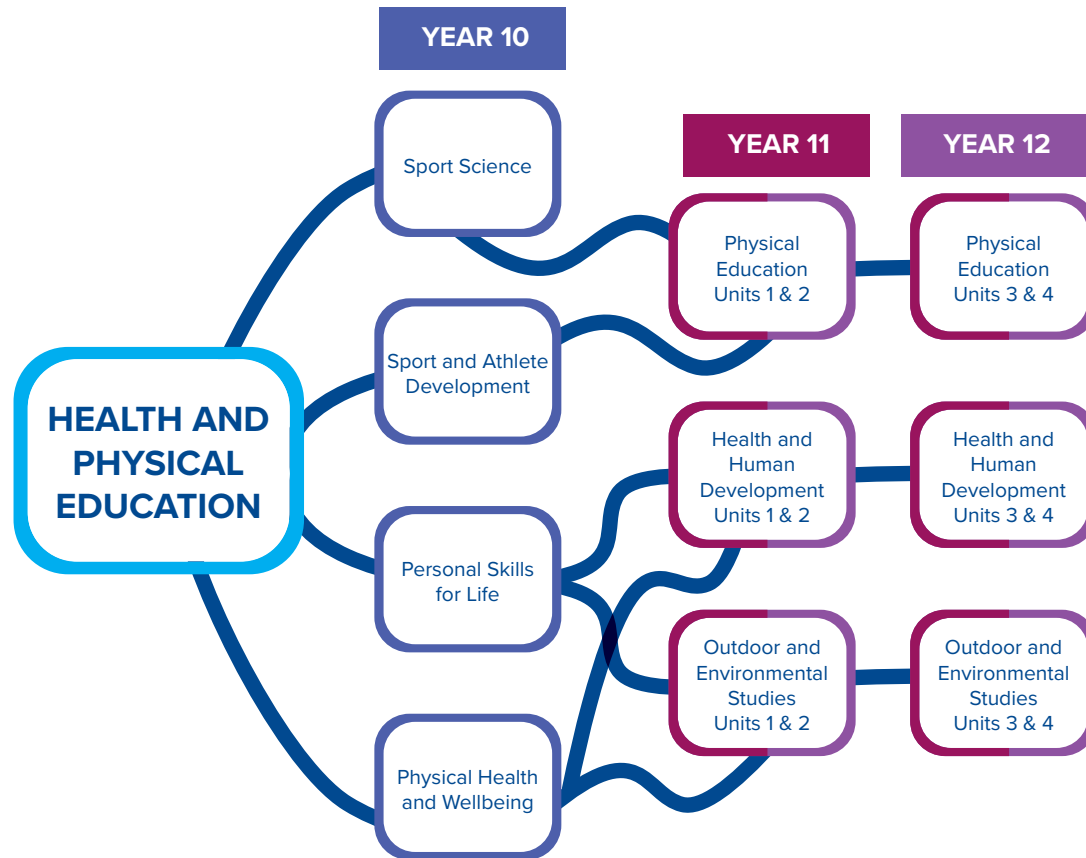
YEAR 10

YEAR 11

YEAR 12

HEALTH AND PHYSICAL EDUCATION

Sport Science

Sport and Athlete Development

Personal Skills for Life

Physical Health and Wellbeing

Physical Education Units 1 & 2

Health and Human Development Units 1 & 2

Outdoor and Environmental Studies Units 1 & 2

Physical Education Units 3 & 4

Health and Human Development Units 3 & 4

Outdoor and Environmental Studies Units 3 & 4